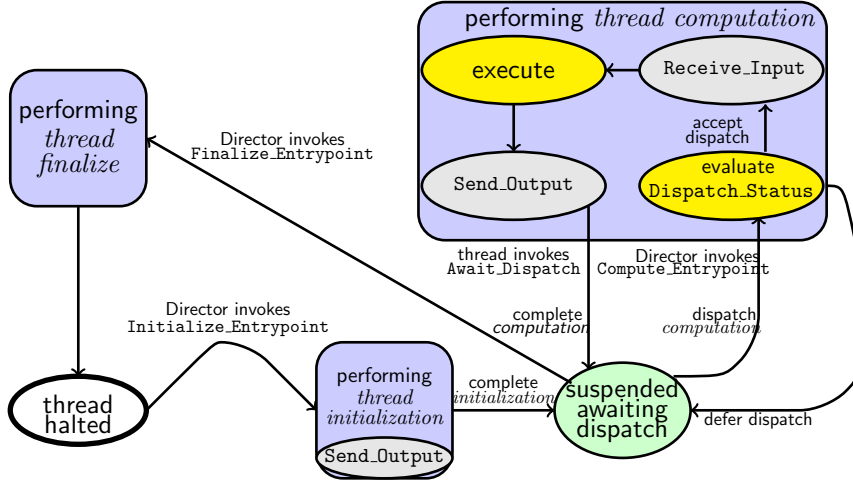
performing *thread computation*

execute

Receive_Input

accept dispatch

Send_Output

evaluate Dispatch_Status

performing *thread finalize*

Director invokes Finalize_Entrypoint

thread invokes Await_Dispatch

Director invokes Compute_Entrypoint

complete *computation*

dispatch *computation*

Director invokes Initialize_Entrypoint

thread halted

performing *thread initialization*

Send_Output

complete *initialization*

suspended awaiting dispatch

defer dispatch